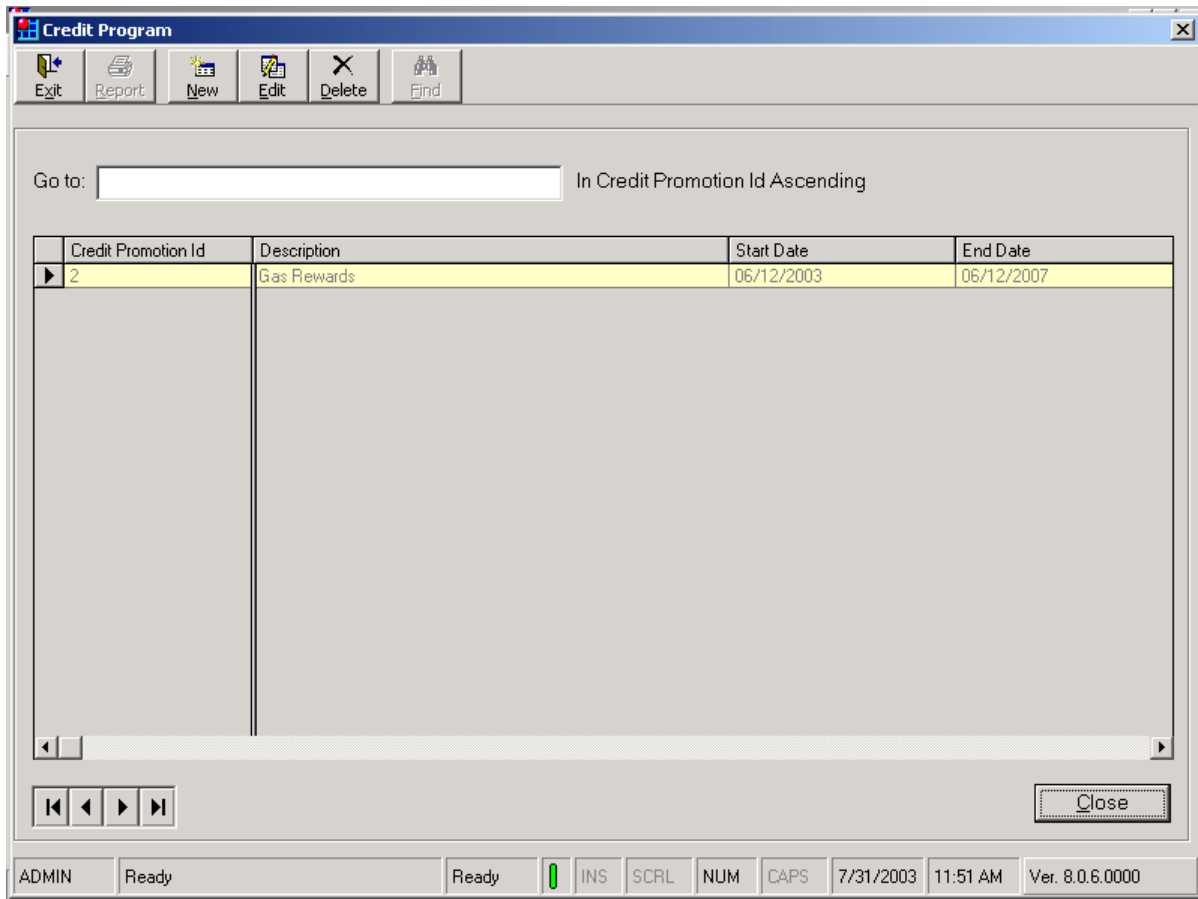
Credit Program

Exit Report New Edit Delete Find

Go to: In Credit Promotion Id Ascending

| Credit Promotion Id | Description | Start Date | End Date |
|---|---|---|---|
| 2 | Gas Rewards | 06/12/2003 | 06/12/2007 |

Close

ADMIN Ready Ready INS SCRL NUM CAPS 7/31/2003 11:51 AM Ver. 8.0.6.0000